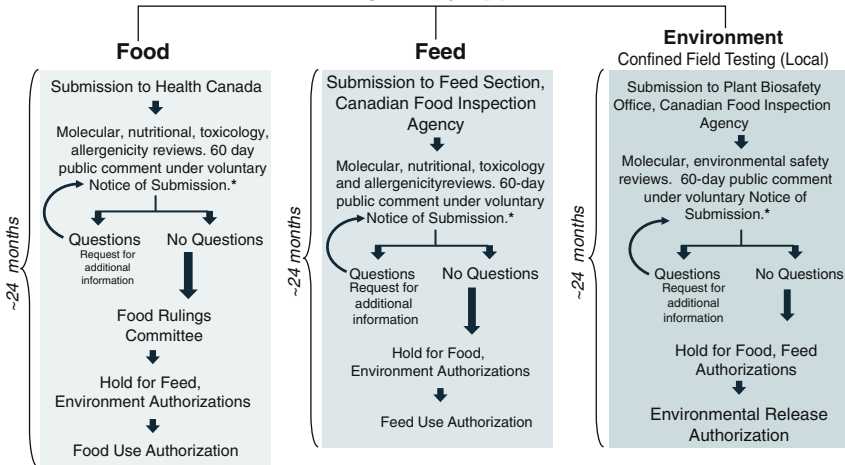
Food

~24 months

Submission to Health Canada

Molecular, nutritional, toxicology, allergenicity reviews. 60 day public comment under voluntary Notice of Submission.*

Questions
Request for additional information

No Questions

Food Rulings Committee

Hold for Feed, Environment Authorizations

Food Use Authorization

Feed

~24 months

Submission to Feed Section, Canadian Food Inspection Agency

Molecular, nutritional, toxicology and allergenicityreviews. 60-day public comment under voluntary Notice of Submission.*

Questions
Request for additional information

No Questions

Hold for Food, Environment Authorizations

Feed Use Authorization

Environment
Confined Field Testing (Local)

~24 months

Submission to Plant Biosafety Office, Canadian Food Inspection Agency

Molecular, environmental safety reviews. 60-day public comment under voluntary Notice of Submission.*

Questions
Request for additional information

No Questions

Hold for Food, Feed Authorizations

Environmental Release Authorization